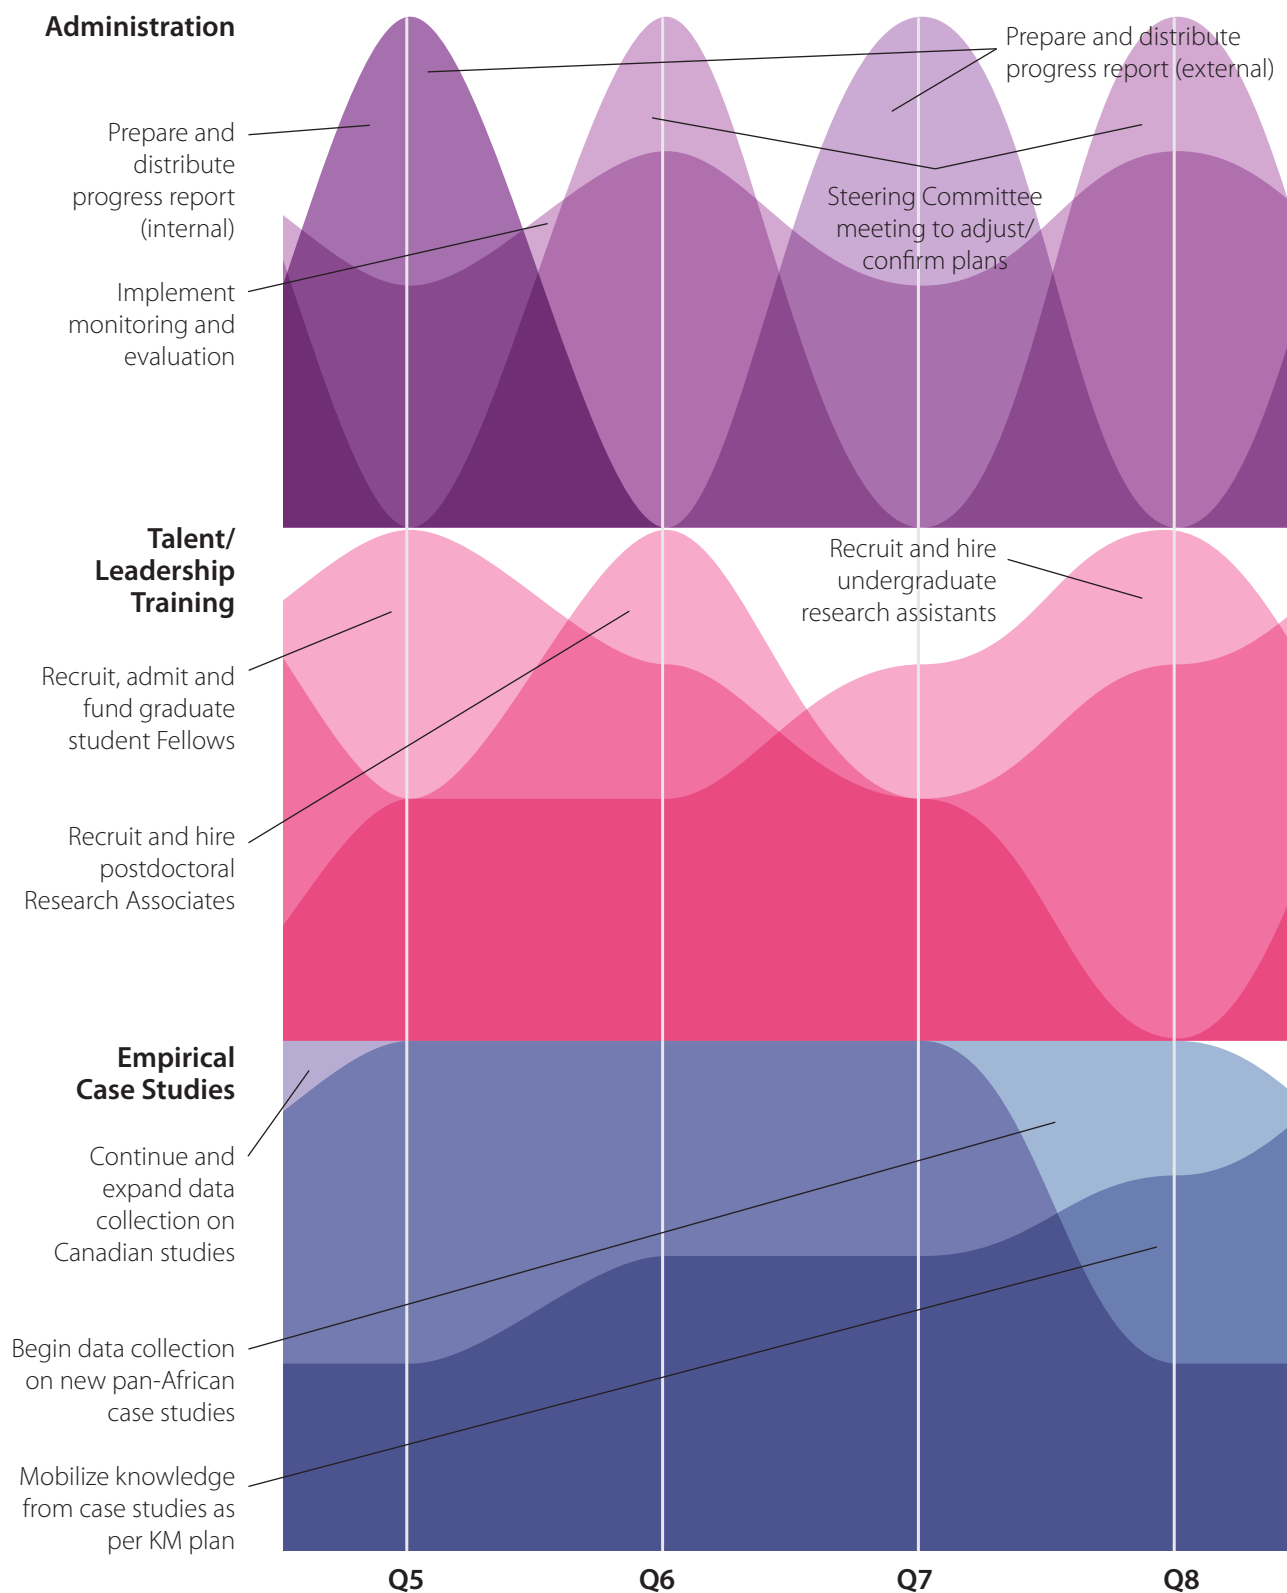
**Administration**

Prepare and distribute progress report (internal)

Implement monitoring and evaluation

Prepare and distribute progress report (external)

Steering Committee meeting to adjust/ confirm plans

**Talent/ Leadership Training**

Recruit, admit and fund graduate student Fellows

Recruit and hire postdoctoral Research Associates

Recruit and hire undergraduate research assistants

**Empirical Case Studies**

Continue and expand data collection on Canadian studies

Begin data collection on new pan-African case studies

Mobilize knowledge from case studies as per KM plan

Q5 Q6 Q7 Q8